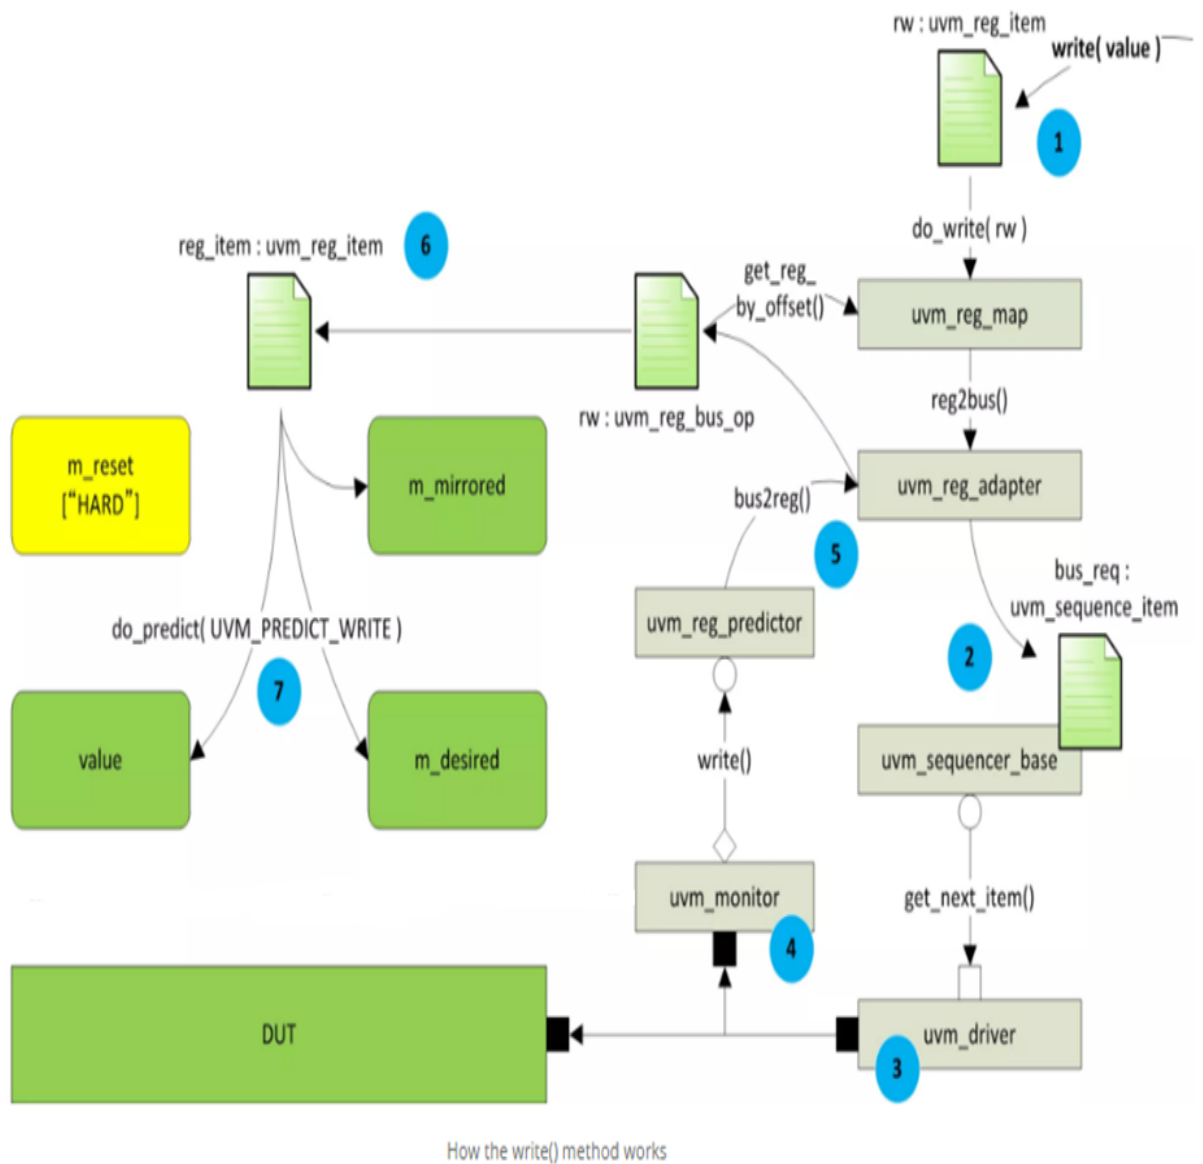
rw : uvm_reg_item
write( value )
1
do_write( rw )
reg_item : uvm_reg_item
6
get_reg_by_offset()
uvm_reg_map
rw : uvm_reg_bus_op
reg2bus()
m_reset
["HARD"]
m_mirrored
bus2reg()
uvm_reg_adapter
5
bus_req : uvm_sequence_item
uvm_reg_predictor
2
do_predict( UVM_PREDICT_WRITE )
7
value
m_desired
write()
uvm_sequencer_base
uvm_monitor
get_next_item()
4
DUT
uvm_driver
3
How the write() method works